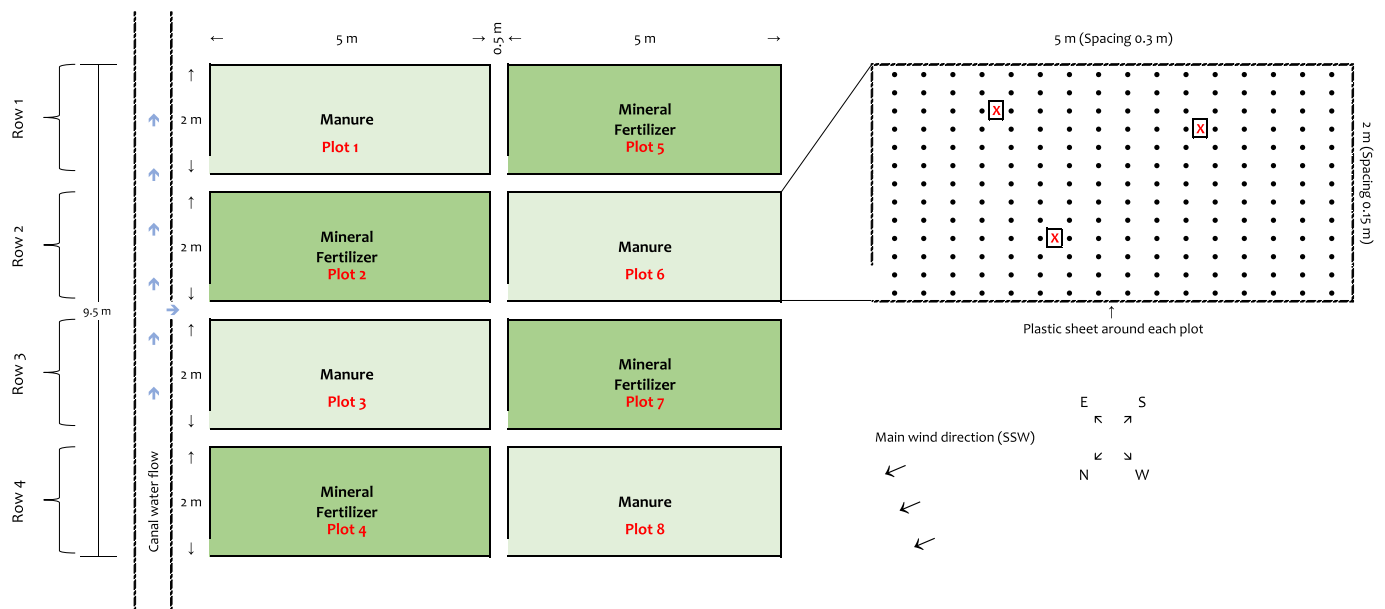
← 5 m → 0.5 m ← 5 m →

5 m (Spacing 0.3 m)

Row 1
Row 2
Row 3
Row 4
9.5 m
Canal water flow

2 m
Manure
Plot 1

Mineral Fertilizer
Plot 5

2 m
Mineral Fertilizer
Plot 2

Manure
Plot 6

2 m
Manure
Plot 3

Mineral Fertilizer
Plot 7

2 m
Mineral Fertilizer
Plot 4

Manure
Plot 8

X X X

2 m (Spacing 0.15 m)

Plastic sheet around each plot

E S N W

Main wind direction (SSW)